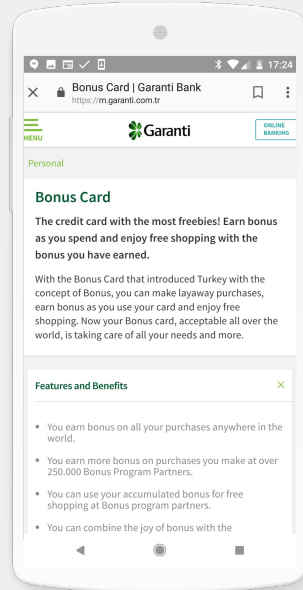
17:24

Bonus Card | Garanti Bank
https://m.garanti.com.tr

MENU

Garanti

ONLINE BANKING

Personal

Bonus Card

The credit card with the most freebies! Earn bonus as you spend and enjoy free shopping with the bonus you have earned.

With the Bonus Card that introduced Turkey with the concept of Bonus, you can make layaway purchases, earn bonus as you use your card and enjoy free shopping. Now your Bonus card, acceptable all over the world, is taking care of all your needs and more.

Features and Benefits

- You earn bonus on all your purchases anywhere in the world.
- You earn more bonus on purchases you make at over 250.000 Bonus Program Partners.
- You can use your accumulated bonus for free shopping at Bonus program partners.
- You can combine the joy of bonus with the